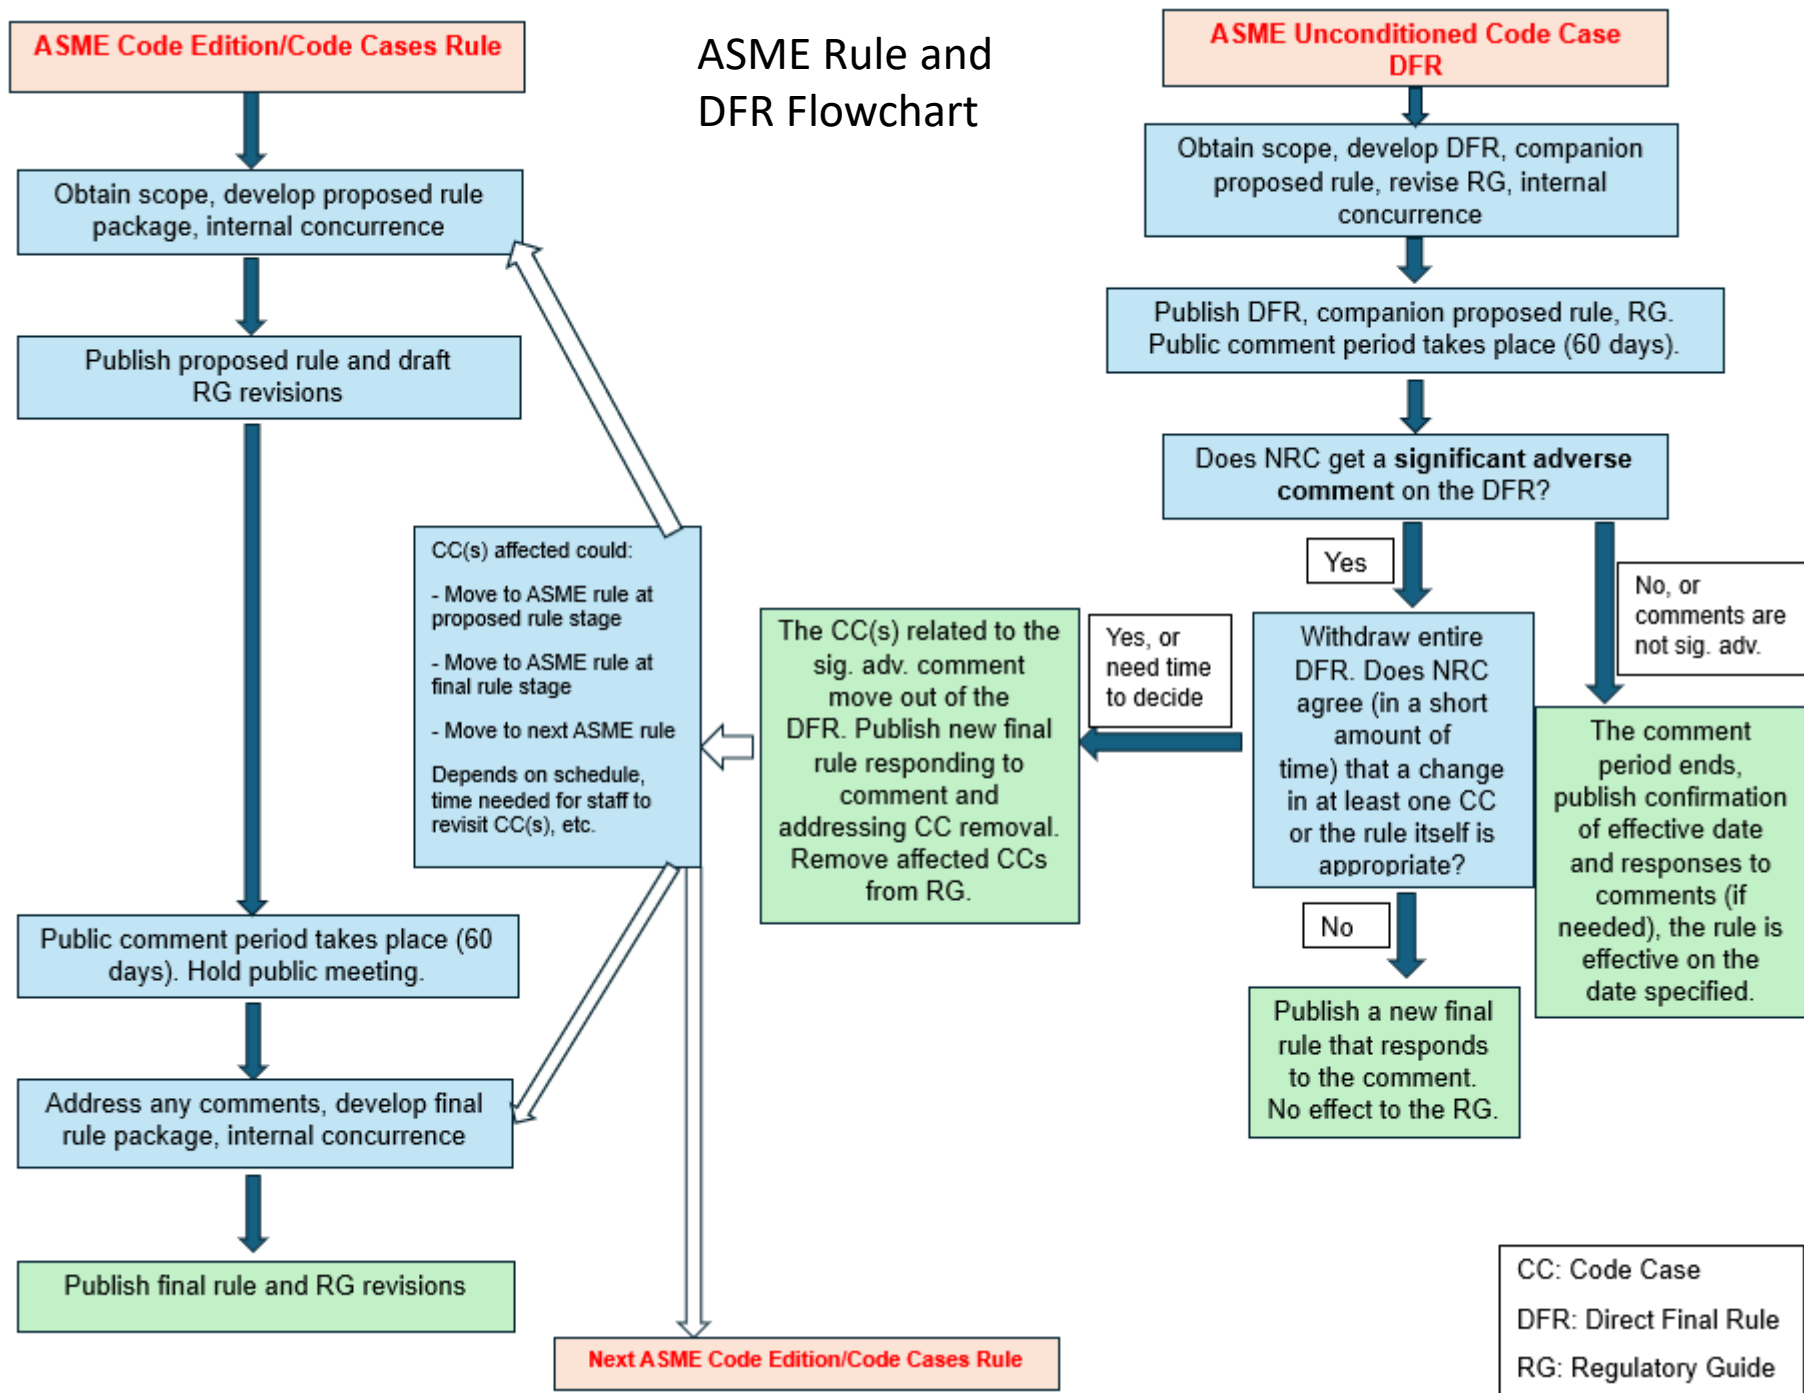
ASME Code Edition/Code Cases Rule

ASME Rule and DFR Flowchart

ASME Unconditioned Code Case DFR

Obtain scope, develop proposed rule package, internal concurrence

Publish proposed rule and draft RG revisions

Public comment period takes place (60 days). Hold public meeting.

Address any comments, develop final rule package, internal concurrence

Publish final rule and RG revisions

CC(s) affected could:

- Move to ASME rule at proposed rule stage

- Move to ASME rule at final rule stage

- Move to next ASME rule

Depends on schedule, time needed for staff to revisit CC(s), etc.

Next ASME Code Edition/Code Cases Rule

Obtain scope, develop DFR, companion proposed rule, revise RG, internal concurrence

Publish DFR, companion proposed rule, RG. Public comment period takes place (60 days).

Does NRC get a **significant adverse comment** on the DFR?

Yes

No, or comments are not sig. adv.

Withdraw entire DFR. Does NRC agree (in a short amount of time) that a change in at least one CC or the rule itself is appropriate?

Yes, or need time to decide

The CC(s) related to the sig. adv. comment move out of the DFR. Publish new final rule responding to comment and addressing CC removal. Remove affected CCs from RG.

The comment period ends, publish confirmation of effective date and responses to comments (if needed), the rule is effective on the date specified.

No

Publish a new final rule that responds to the comment. No effect to the RG.

CC: Code Case

DFR: Direct Final Rule

RG: Regulatory Guide